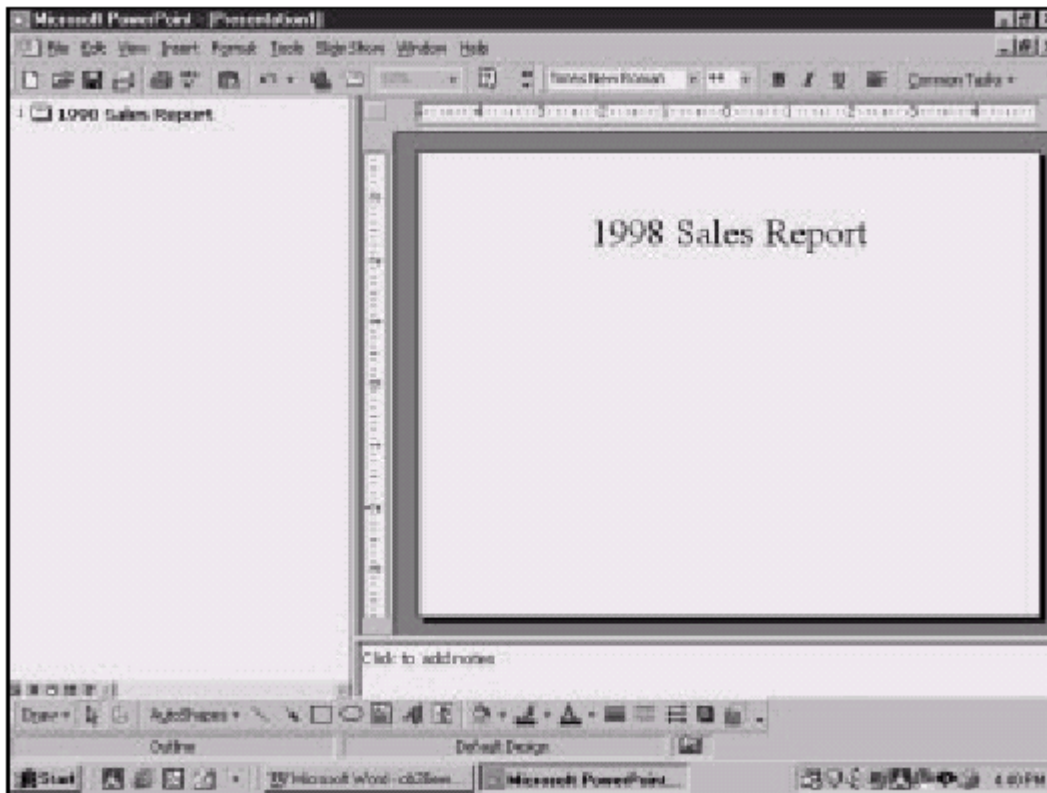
Microsoft PowerPoint - [Presentation1]

File Edit View Insert Format Tools Slide Show Window Help

Times New Roman 44 Common Tasks

1 1998 Sales Report

1998 Sales Report

Click to add notes

Draw AutoShapes

Outline Default Design

Start Microsoft Word - ch28ww... Microsoft PowerPoint... 4:40 PM